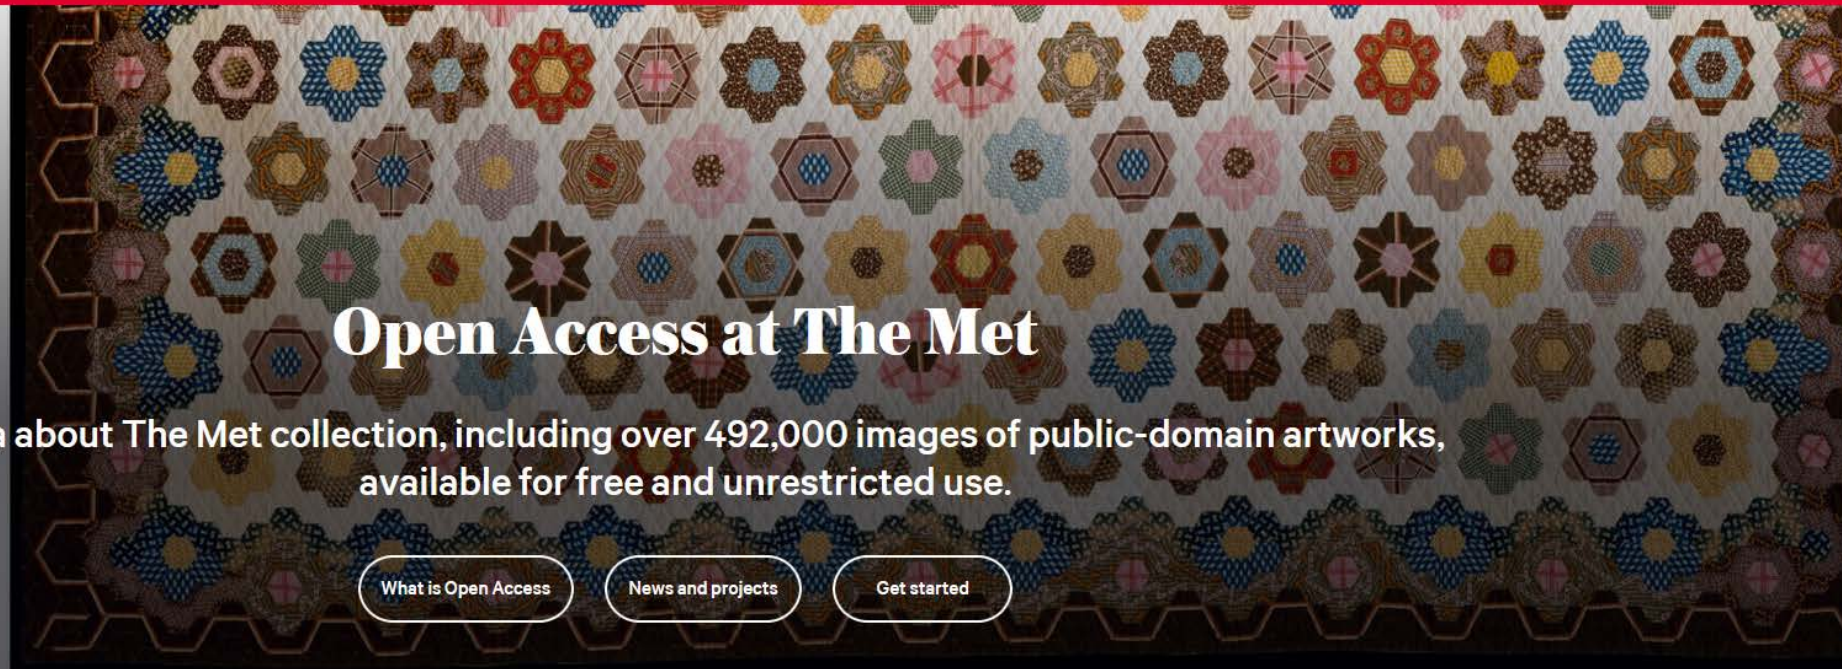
Open Access at The Met

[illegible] about The Met collection, including over 492,000 images of public-domain artworks, available for free and unrestricted use.

What is Open Access

News and projects

Get started